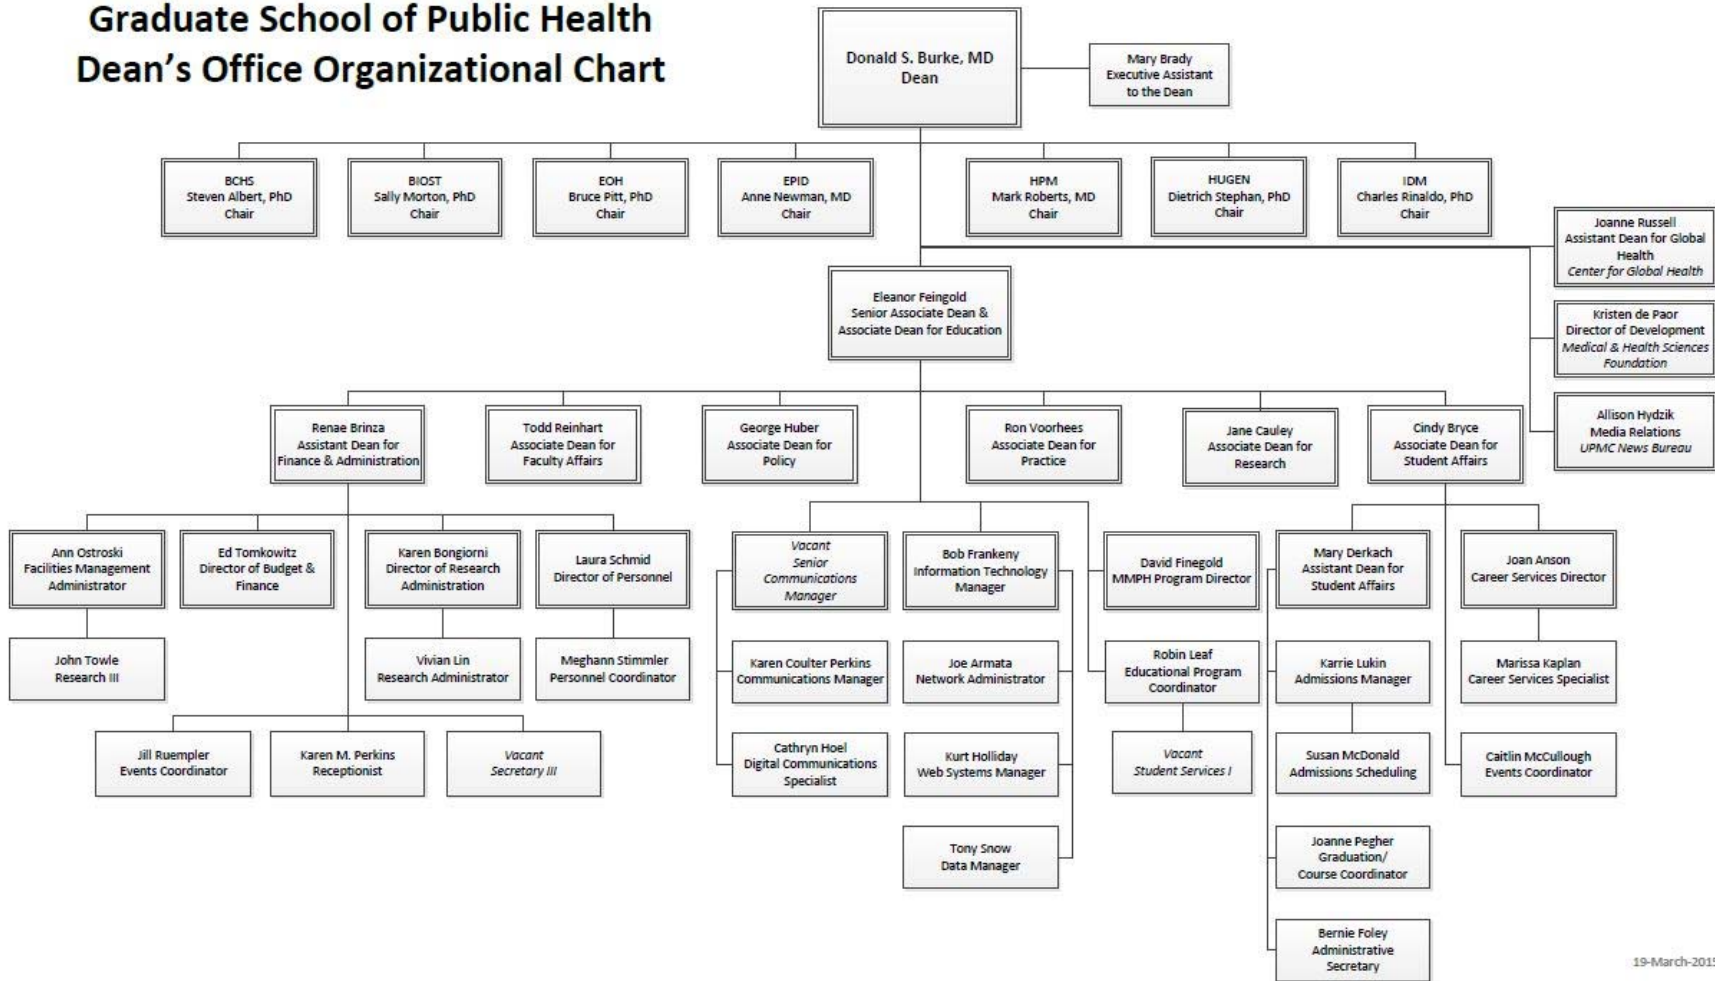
Graduate School of Public Health
Dean's Office Organizational Chart

Donald S. Burke, MD
Dean

Mary Brady
Executive Assistant to the Dean

BCHS
Steven Albert, PhD
Chair

BIOST
Sally Morton, PhD
Chair

EOH
Bruce Pitt, PhD
Chair

EPID
Anne Newman, MD
Chair

HPM
Mark Roberts, MD
Chair

HUGEN
Dietrich Stephan, PhD
Chair

IDM
Charles Rinaldo, PhD
Chair

Joanne Russell
Assistant Dean for Global Health
Center for Global Health

Kristen de Paor
Director of Development
Medical & Health Sciences Foundation

Allison Hydzik
Media Relations
UPMC News Bureau

Eleanor Feingold
Senior Associate Dean & Associate Dean for Education

Renae Brinza
Assistant Dean for Finance & Administration

Todd Reinhart
Associate Dean for Faculty Affairs

George Huber
Associate Dean for Policy

Ron Voorhees
Associate Dean for Practice

Jane Cauley
Associate Dean for Research

Cindy Bryce
Associate Dean for Student Affairs

Ann Ostroski
Facilities Management Administrator

Ed Tomkowitz
Director of Budget & Finance

Karen Bongiorni
Director of Research Administration

Laura Schmid
Director of Personnel

John Towle
Research III

Vivian Lin
Research Administrator

Meghann Stimmler
Personnel Coordinator

Jill Ruempler
Events Coordinator

Karen M. Perkins
Receptionist

Vacant
Secretary III

Vacant
Senior Communications Manager

Karen Coulter Perkins
Communications Manager

Cathryn Hoel
Digital Communications Specialist

Bob Frankeny
Information Technology Manager

Joe Armata
Network Administrator

Kurt Holliday
Web Systems Manager

Tony Snow
Data Manager

David Finegold
MMPH Program Director

Robin Leaf
Educational Program Coordinator

Vacant
Student Services I

Mary Derkach
Assistant Dean for Student Affairs

Karrie Lukin
Admissions Manager

Susan McDonald
Admissions Scheduling

Joanne Pegher
Graduation/ Course Coordinator

Bernie Foley
Administrative Secretary

Joan Anson
Career Services Director

Marissa Kaplan
Career Services Specialist

Caitlin McCullough
Events Coordinator

19-March-201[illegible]